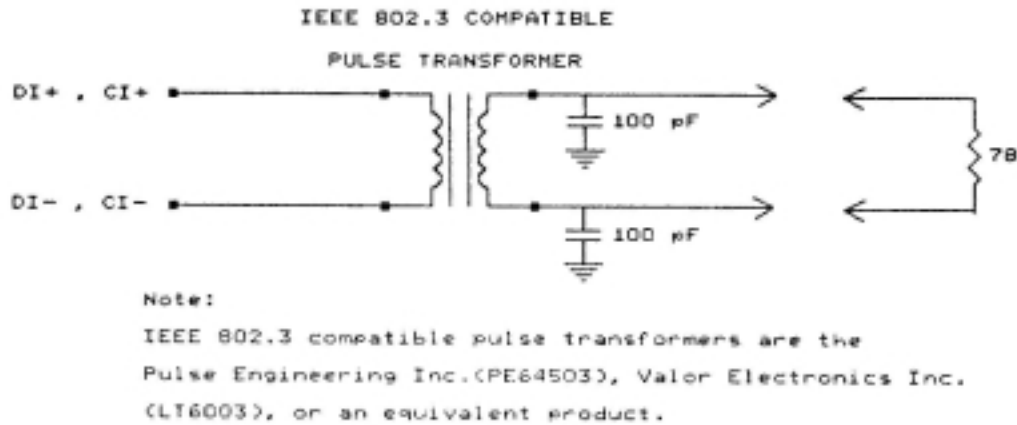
IEEE 802.3 COMPATIBLE

PULSE TRANSFORMER

DI+ , CI+

DI- , CI-

100 pF

100 pF

78

Note:

IEEE 802.3 compatible pulse transformers are the Pulse Engineering Inc.(PE64503), Valor Electronics Inc. (LT6003), or an equivalent product.